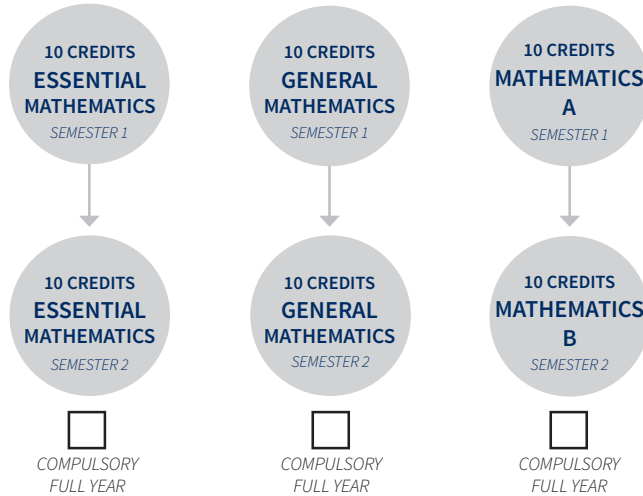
10 CREDITS
ESSENTIAL
MATHEMATICS
SEMESTER 1

10 CREDITS
ESSENTIAL
MATHEMATICS
SEMESTER 2

COMPULSORY
FULL YEAR

10 CREDITS
GENERAL
MATHEMATICS
SEMESTER 1

10 CREDITS
GENERAL
MATHEMATICS
SEMESTER 2

COMPULSORY
FULL YEAR

10 CREDITS
MATHEMATICS
A
SEMESTER 1

10 CREDITS
MATHEMATICS
B
SEMESTER 2

COMPULSORY
FULL YEAR